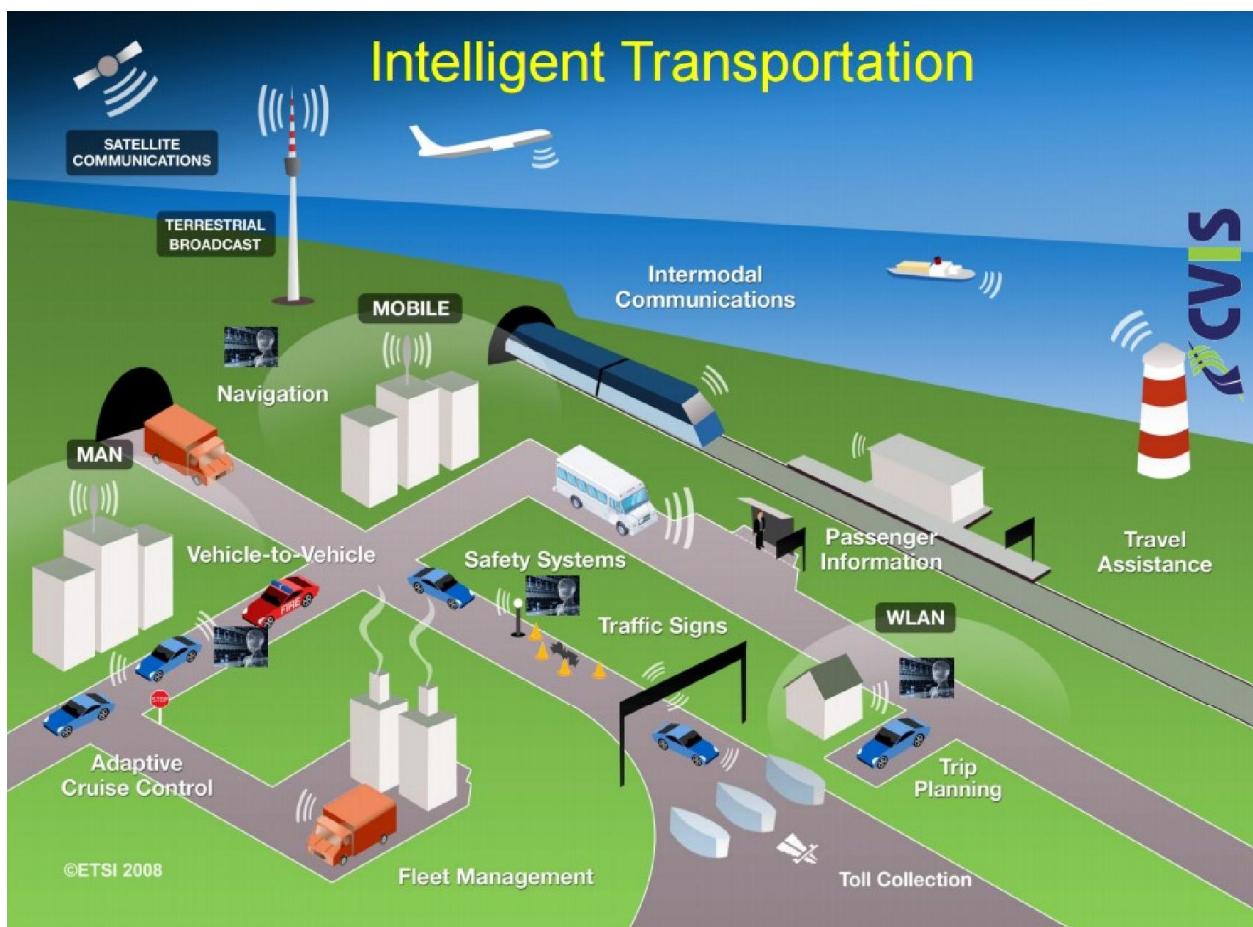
Intelligent Transportation

SATELLITE COMMUNICATIONS

TERRESTRIAL BROADCAST

CVIS

Intermodal Communications

MOBILE

Navigation

MAN

Vehicle-to-Vehicle

Safety Systems

Passenger Information

Travel Assistance

FIRE

Traffic Signs

WLAN

STOP

Adaptive Cruise Control

Trip Planning

©ETSI 2008

Fleet Management

Toll Collection